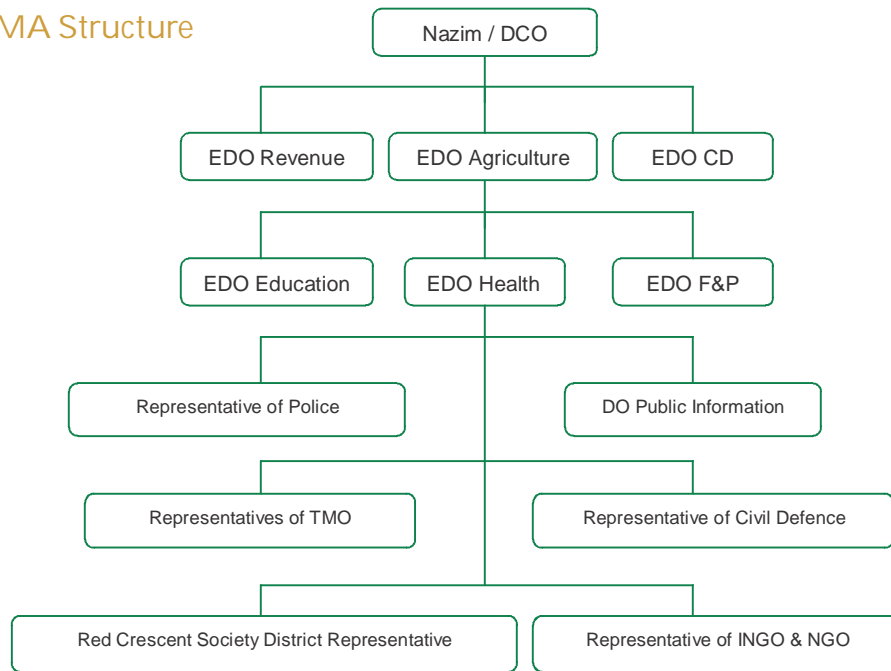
MA Structure

Nazim / DCO

EDO Revenue

EDO Agriculture

EDO CD

EDO Education

EDO Health

EDO F&P

Representative of Police

DO Public Information

Representatives of TMO

Representative of Civil Defence

Red Crescent Society District Representative

Representative of INGO & NGO